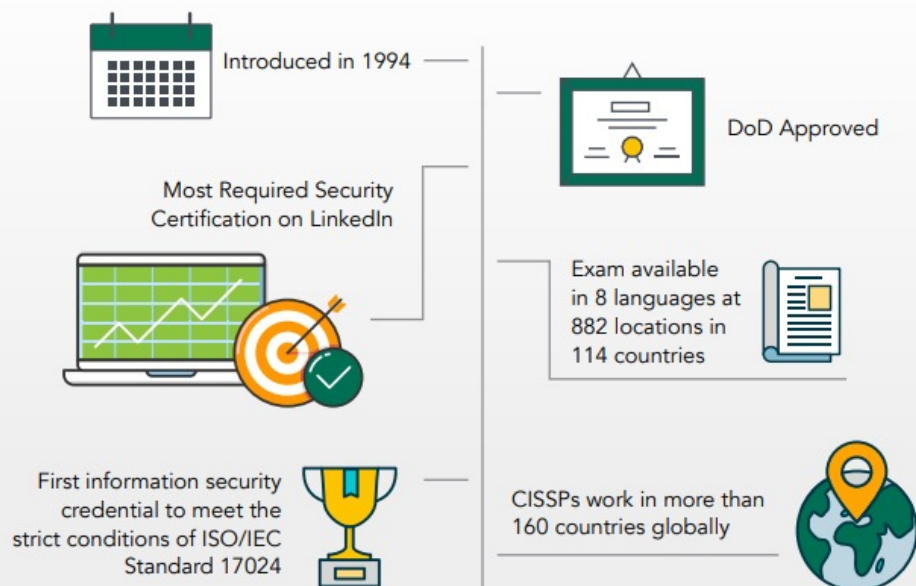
Introduced in 1994

DoD Approved

Most Required Security Certification on LinkedIn

Exam available in 8 languages at 882 locations in 114 countries

First information security credential to meet the strict conditions of ISO/IEC Standard 17024

CISSPs work in more than 160 countries globally